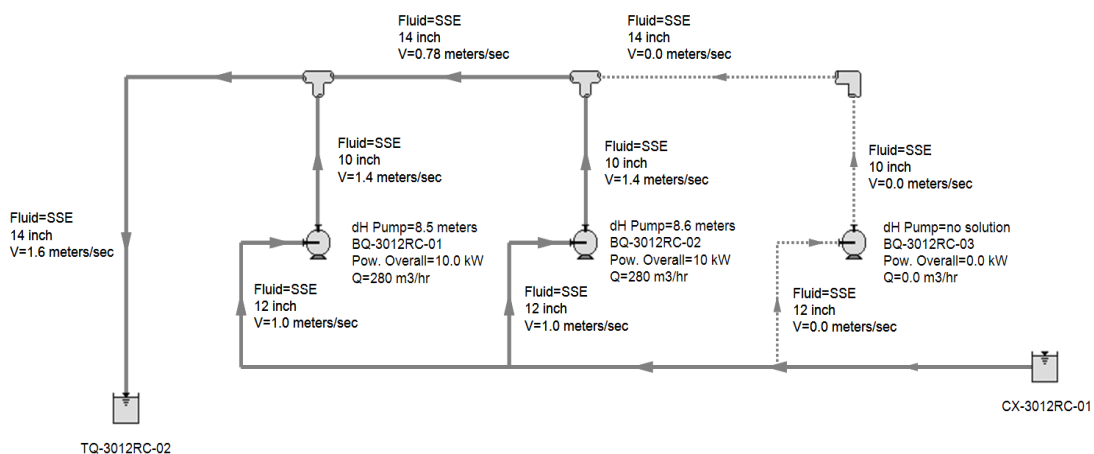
Fluid=SSE
14 inch
V=0.78 meters/sec

Fluid=SSE
14 inch
V=0.0 meters/sec

Fluid=SSE
10 inch
V=1.4 meters/sec

Fluid=SSE
10 inch
V=1.4 meters/sec

Fluid=SSE
10 inch
V=0.0 meters/sec

Fluid=SSE
14 inch
V=1.6 meters/sec

dH Pump=8.5 meters
BQ-3012RC-01
Pow. Overall=10.0 kW
Q=280 m3/hr

dH Pump=8.6 meters
BQ-3012RC-02
Pow. Overall=10 kW
Q=280 m3/hr

dH Pump=no solution
BQ-3012RC-03
Pow. Overall=0.0 kW
Q=0.0 m3/hr

Fluid=SSE
12 inch
V=1.0 meters/sec

Fluid=SSE
12 inch
V=1.0 meters/sec

Fluid=SSE
12 inch
V=0.0 meters/sec

TQ-3012RC-02

CX-3012RC-01